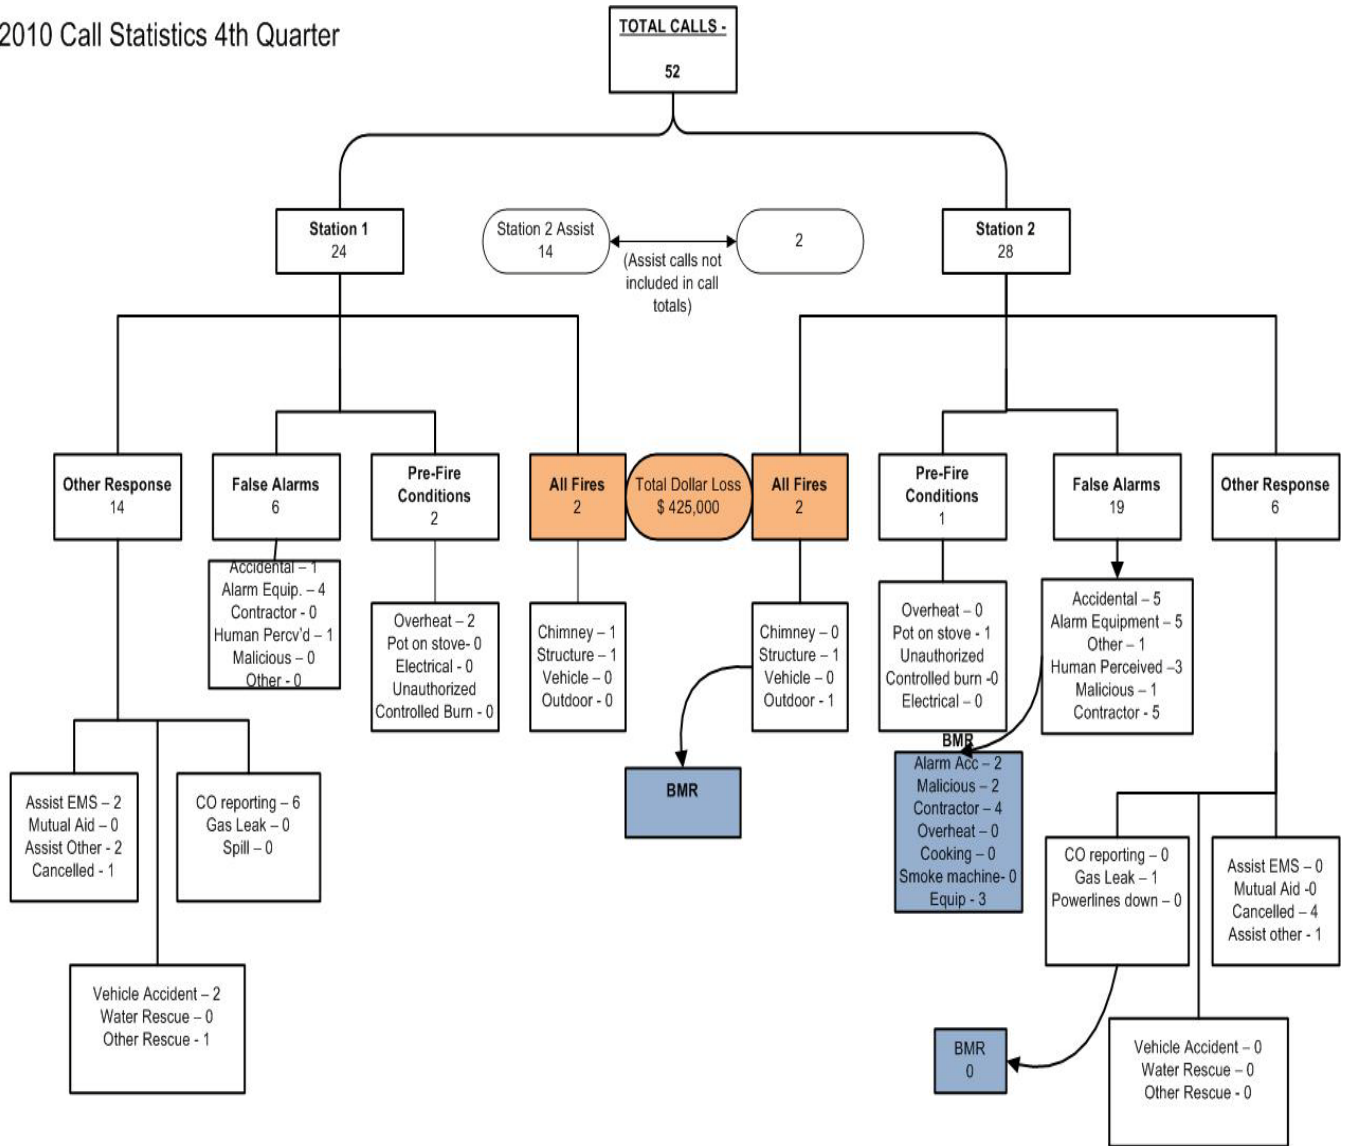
2010 Call Statistics 4th Quarter

TOTAL CALLS -
52

Station 1
24

Station 2 Assist
14

(Assist calls not included in call totals)

2

Station 2
28

Other Response
14

False Alarms
6

Pre-Fire Conditions
2

All Fires
2

Total Dollar Loss
$ 425,000

All Fires
2

Pre-Fire Conditions
1

False Alarms
19

Other Response
6

Accidental – 1
Alarm Equip. – 4
Contractor - 0
Human Percv'd – 1
Malicious – 0
Other - 0

Overheat – 2
Pot on stove- 0
Electrical - 0
Unauthorized Controlled Burn - 0

Chimney – 1
Structure – 1
Vehicle – 0
Outdoor - 0

Chimney – 0
Structure – 1
Vehicle – 0
Outdoor - 1

Overheat – 0
Pot on stove - 1
Unauthorized Controlled burn -0
Electrical – 0

Accidental – 5
Alarm Equipment – 5
Other – 1
Human Perceived –3
Malicious – 1
Contractor - 5

BMR

BMR
Alarm Acc – 2
Malicious – 2
Contractor – 4
Overheat – 0
Cooking – 0
Smoke machine- 0
Equip - 3

Assist EMS – 2
Mutual Aid – 0
Assist Other - 2
Cancelled - 1

CO reporting – 6
Gas Leak – 0
Spill – 0

CO reporting – 0
Gas Leak – 1
Powerlines down – 0

Assist EMS – 0
Mutual Aid -0
Cancelled – 4
Assist other - 1

Vehicle Accident – 2
Water Rescue – 0
Other Rescue - 1

BMR
0

Vehicle Accident – 0
Water Rescue – 0
Other Rescue - 0